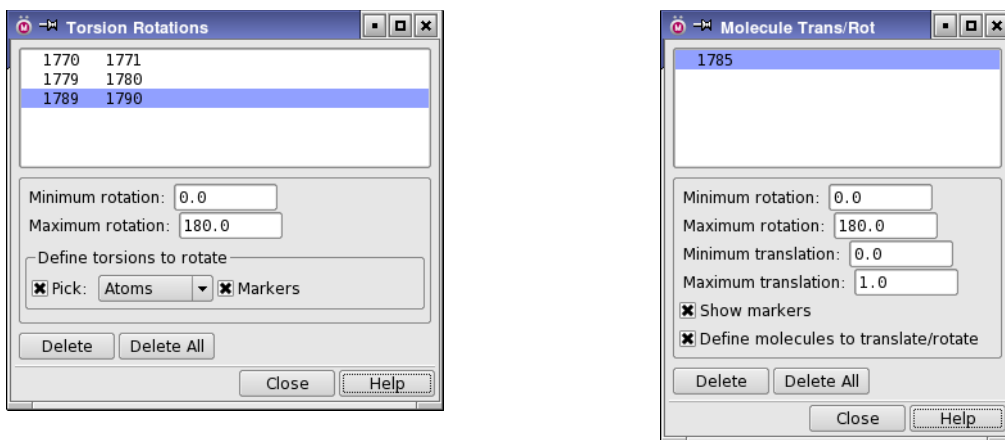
Torsion Rotations

1770 1771
1779 1780
1789 1790

Minimum rotation: 0.0
Maximum rotation: 180.0
Define torsions to rotate
Pick: Atoms Markers
Delete Delete All
Close Help

Molecule Trans/Rot

1785

Minimum rotation: 0.0
Maximum rotation: 180.0
Minimum translation: 0.0
Maximum translation: 1.0
Show markers
Define molecules to translate/rotate
Delete Delete All
Close Help